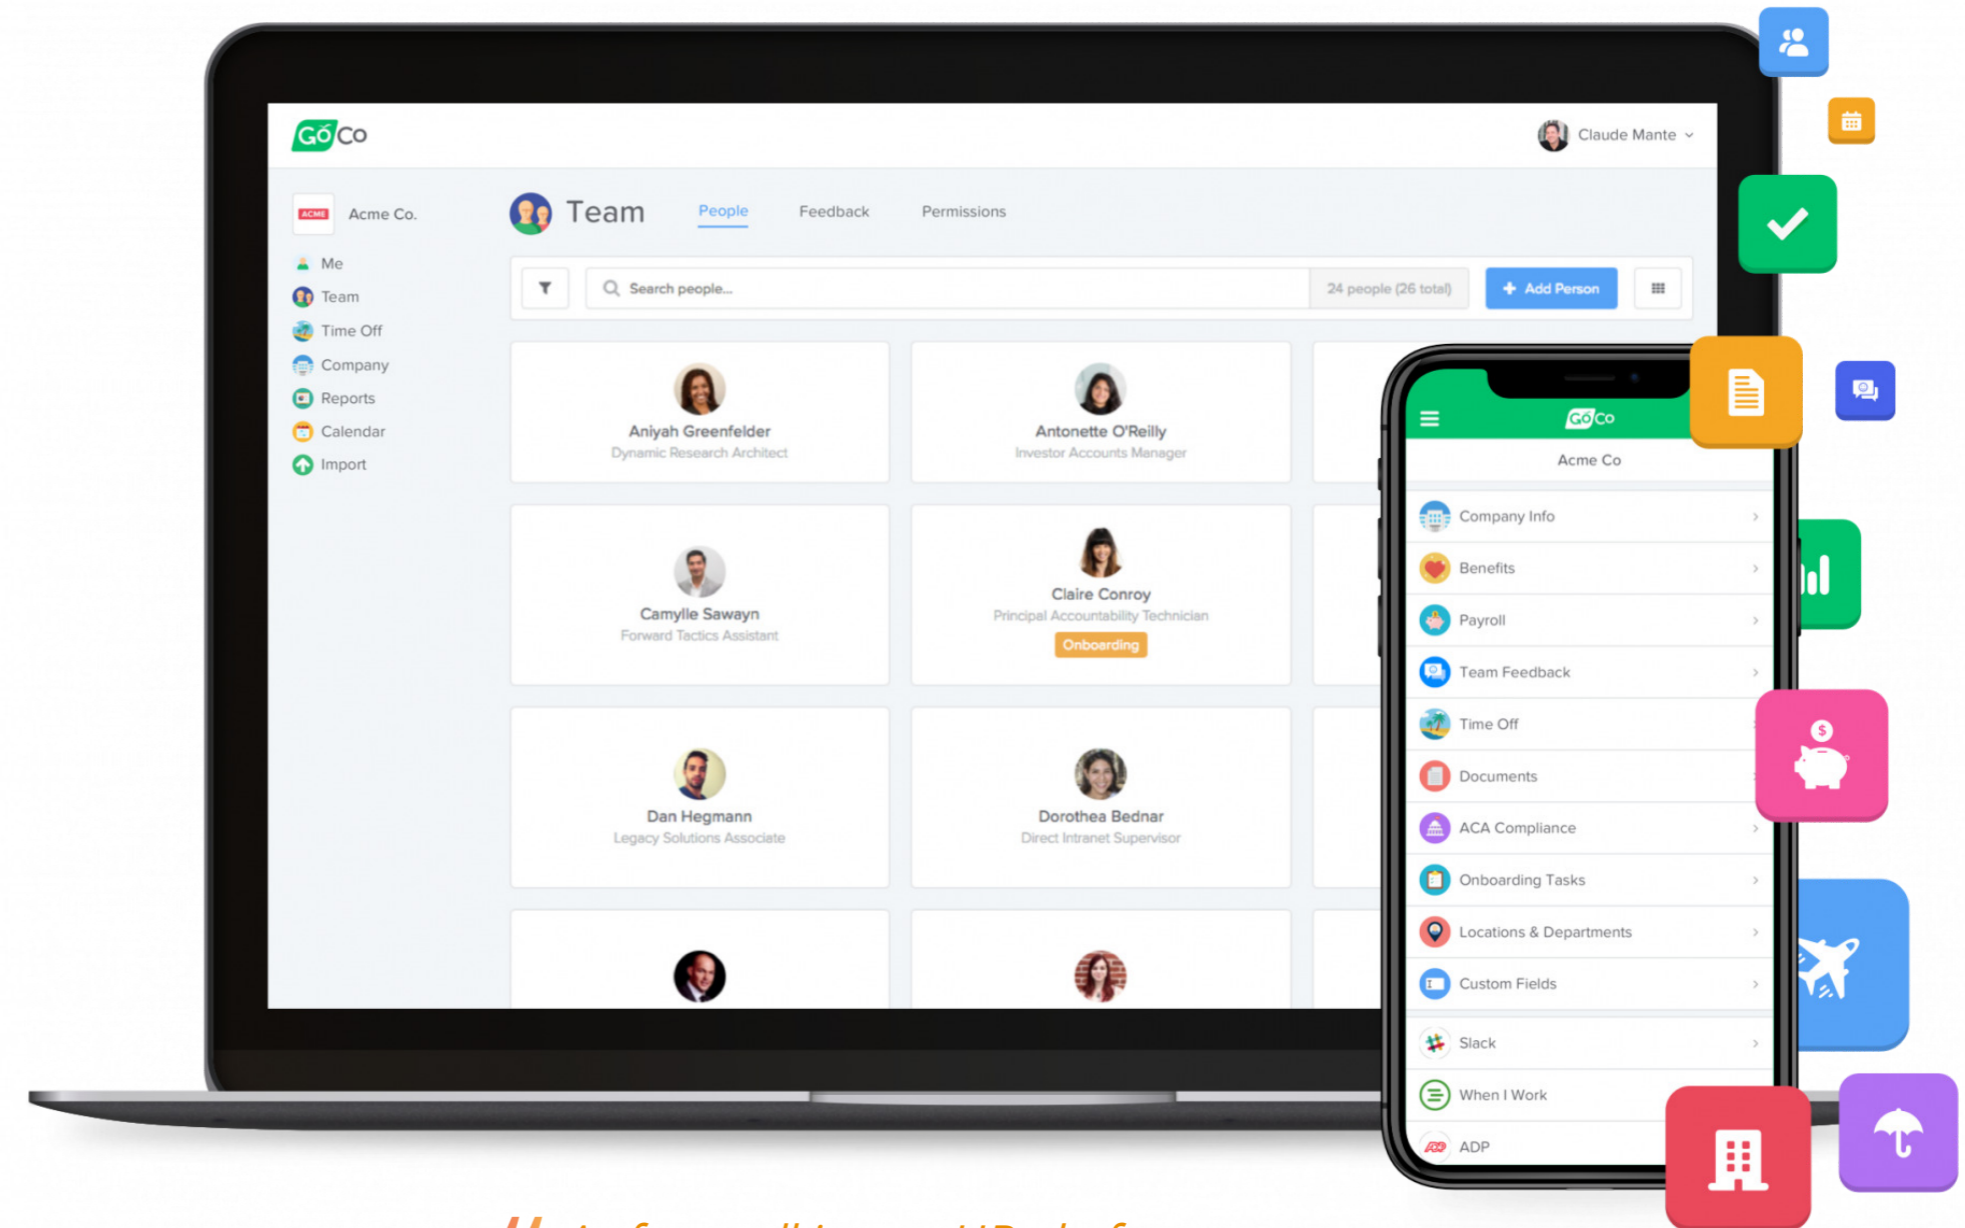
GoCo

Claude Mante

ACME Acme Co.

Me
Team
Time Off
Company
Reports
Calendar
Import

Team

People
Feedback
Permissions

Search people...

24 people (26 total)

Add Person

Aniyah Greenfelder
Dynamic Research Architect

Antonette O'Reilly
Investor Accounts Manager

Camylle Sawayn
Forward Tactics Assistant

Claire Conroy
Principal Accountability Technician
Onboarding

Dan Hegmann
Legacy Solutions Associate

Dorothea Bednar
Direct Intranet Supervisor

GoCo

Acme Co

Company Info
Benefits
Payroll
Team Feedback
Time Off
Documents
ACA Compliance
Onboarding Tasks
Locations & Departments
Custom Fields
Slack
When I Work
ADP

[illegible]